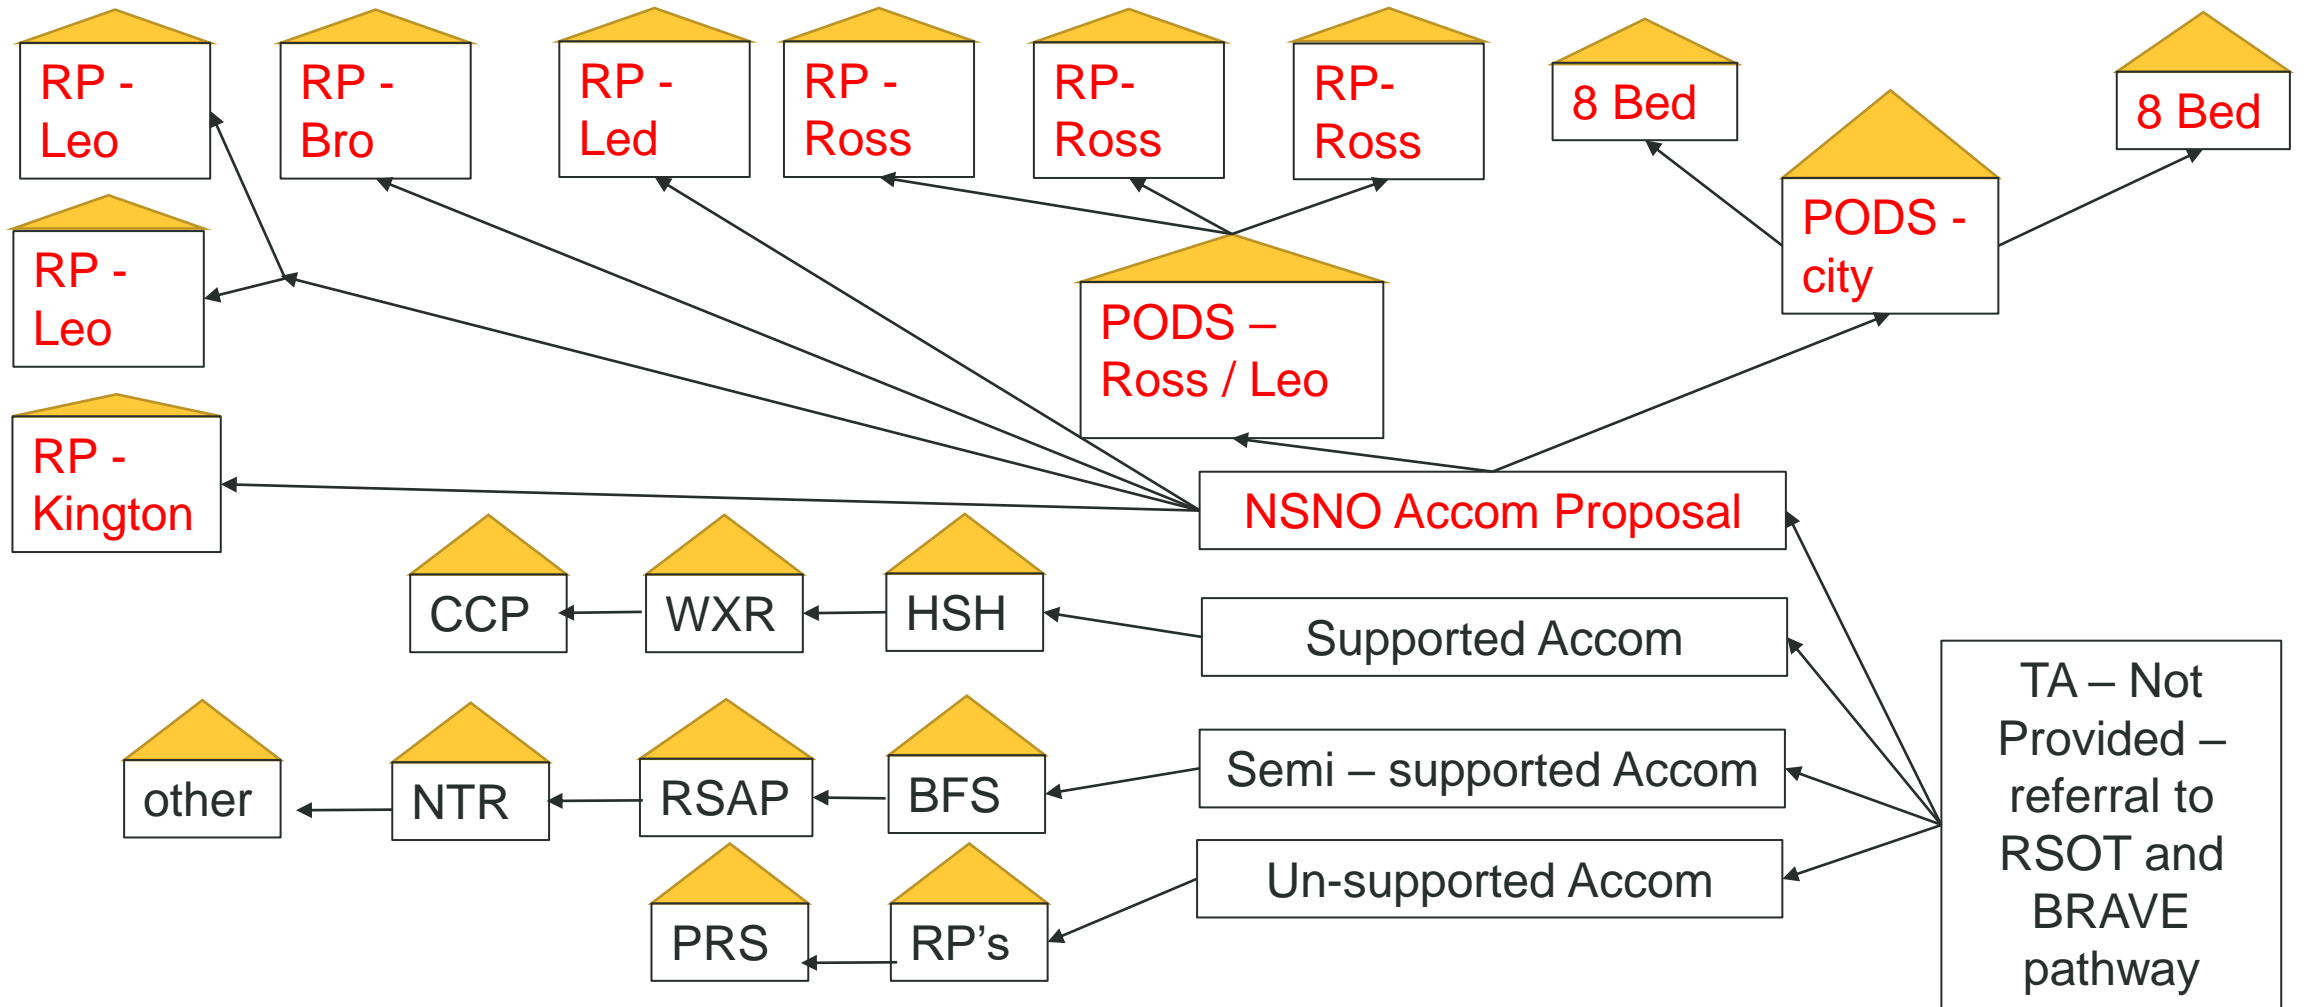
RP - Leo

RP - Bro

RP - Led

RP - Ross

RP- Ross

RP- Ross

8 Bed

8 Bed

PODS - city

RP - Leo

PODS – Ross / Leo

RP - Kington

NSNO Accom Proposal

CCP

WXR

HSH

Supported Accom

other

NTR

RSAP

BFS

Semi – supported Accom

TA – Not Provided – referral to RSOT and BRAVE pathway

PRS

RP's

Un-supported Accom